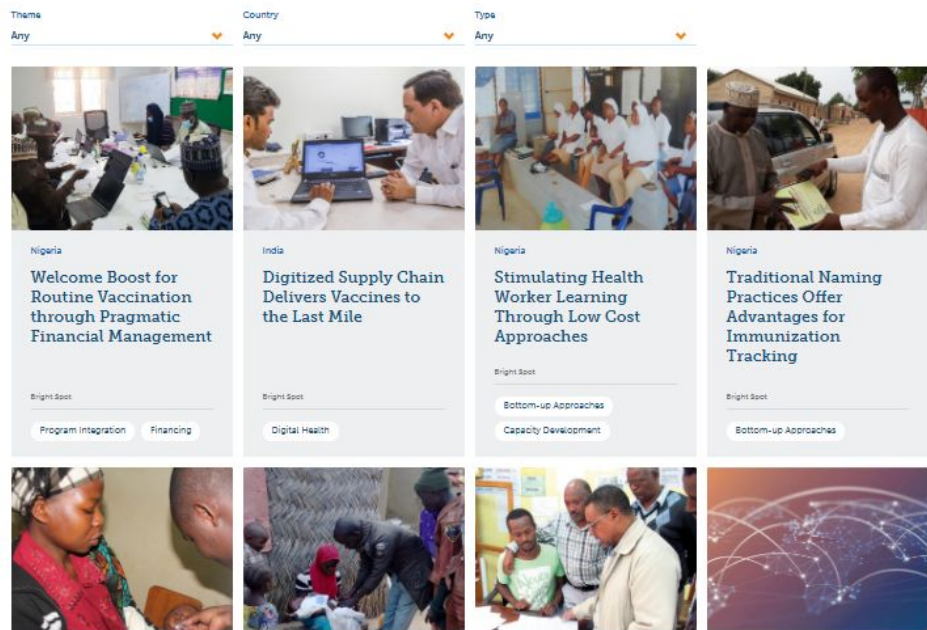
Theme
Any

Country
Any

Type
Any

Nigeria

Welcome Boost for Routine Vaccination through Pragmatic Financial Management

Bright Spot

Program Integration

Financing

India

Digitized Supply Chain Delivers Vaccines to the Last Mile

Bright Spot

Digital Health

Nigeria

Stimulating Health Worker Learning Through Low Cost Approaches

Bright Spot

Bottom-up Approaches

Capacity Development

Nigeria

Traditional Naming Practices Offer Advantages for Immunization Tracking

Bright Spot

Bottom-up Approaches